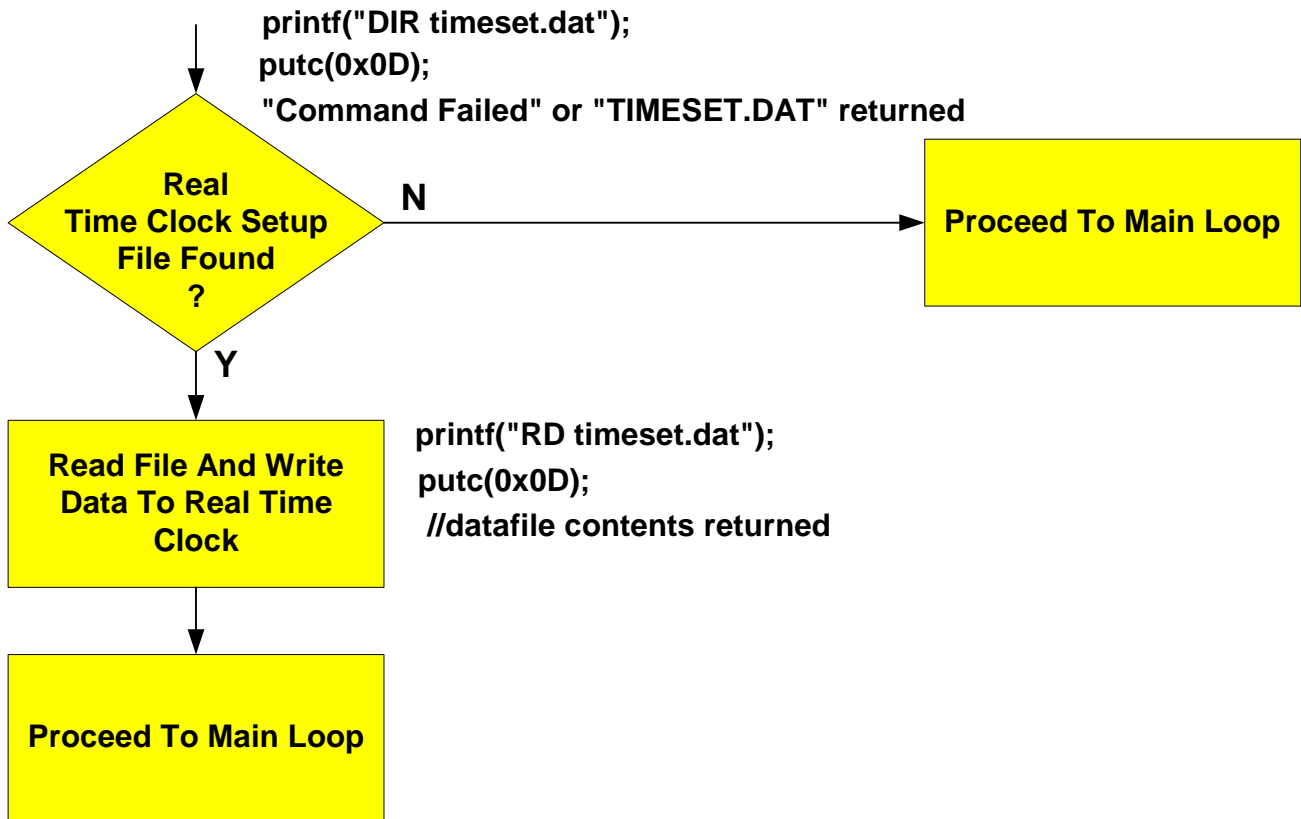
printf("DIR timeset.dat");
putc(0x0D);
"Command Failed" or "TIMESET.DAT" returned

Real Time Clock Setup File Found ?

N

Proceed To Main Loop

Y

Read File And Write Data To Real Time Clock

printf("RD timeset.dat");
putc(0x0D);
//datafile contents returned

Proceed To Main Loop